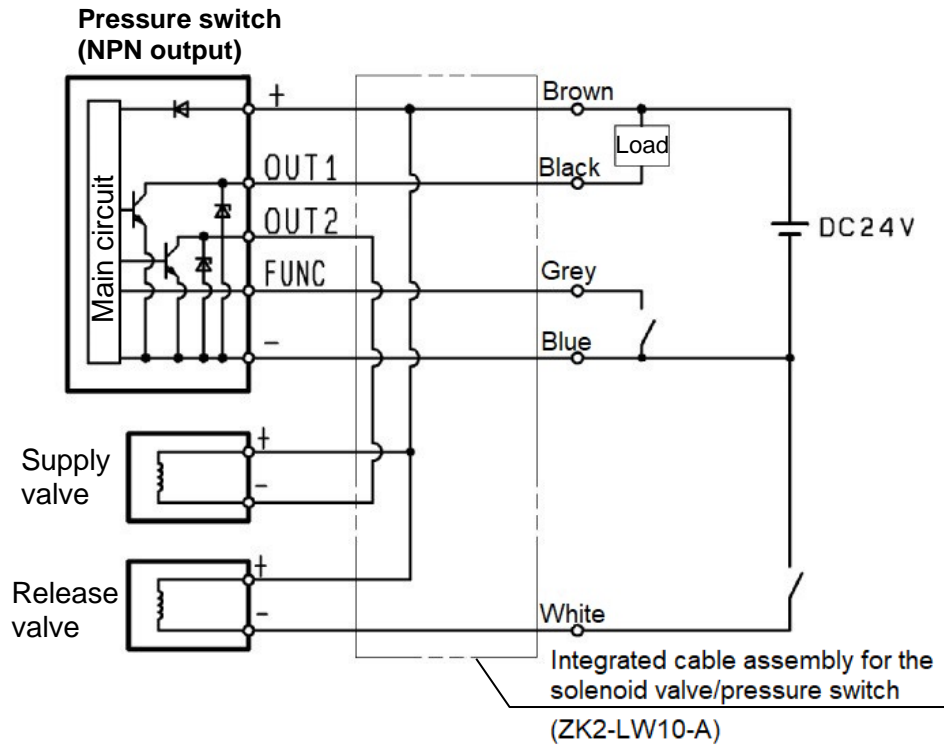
Pressure switch
(NPN output)

Main circuit

+
OUT1
OUT2
FUNC
−

Brown
Load
Black
Grey
Blue

DC24V

Supply valve
+
−

Release valve
+
-

White

Integrated cable assembly for the solenoid valve/pressure switch
(ZK2-LW10-A)